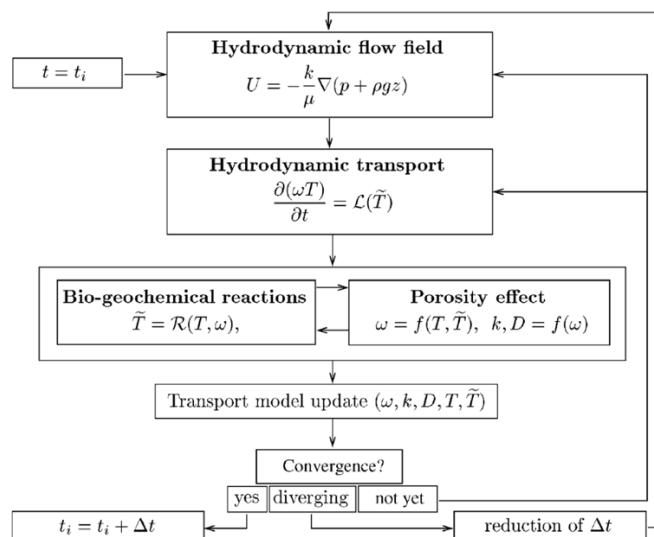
$t = t_i$

**Hydrodynamic flow field**
$U = -\frac{k}{\mu}\nabla(p + \rho g z)$

**Hydrodynamic transport**
$\frac{\partial(\omega T)}{\partial t} = \mathcal{L}(\widetilde{T})$

**Bio-geochemical reactions**
$\widetilde{T} = \mathcal{R}(T, \omega),$

**Porosity effect**
$\omega = f(T, \widetilde{T}), \ k, D = f(\omega)$

Transport model update $(\omega, k, D, T, \widetilde{T})$

Convergence?

yes

diverging

not yet

$t_i = t_i + \Delta t$

reduction of $\Delta t$